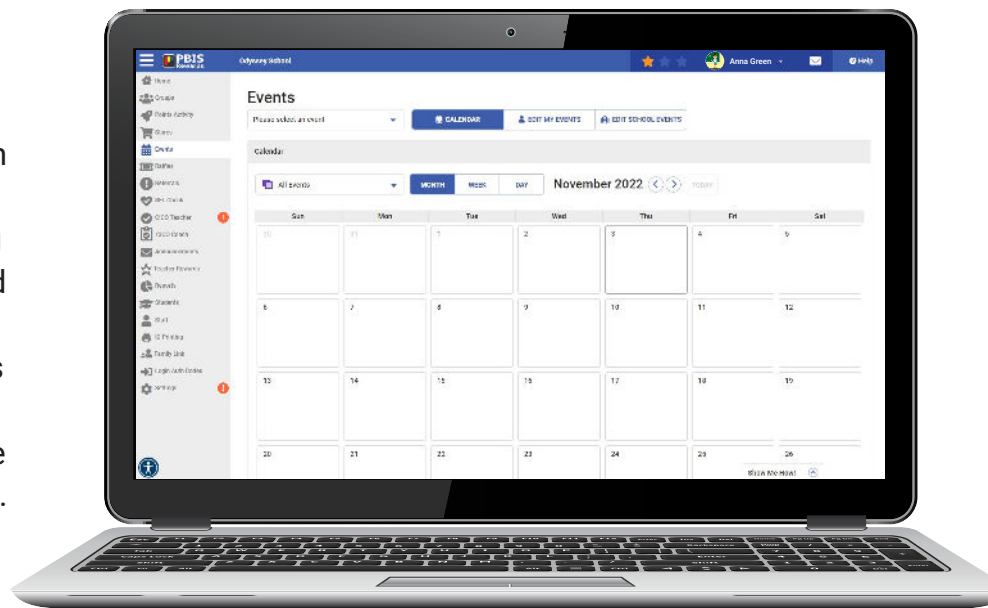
PBIS Rewards

Odyssey School

Anna Green

Help

Home
Groups
Points Activity
Store
Events
Raffles
Referrals
Hall Pass
CICO Teacher
CICO Goals
Announcements
Teacher Rewards
Parents
Students
Staff
ID Printing
Family Link
Login Activities
Settings

Events

Please select an event

CALENDAR | EDIT MY EVENTS | EDIT SCHOOL EVENTS

Calendar

All Events

MONTH | WEEK | DAY

November 2022

TODAY

| Sun | Mon | Tue | Wed | Thu | Fri | Sat |
|---|---|---|---|---|---|---|
| 30 | 31 | 1 | 2 | 3 | 4 | 5 |
| 6 | 7 | 8 | 9 | 10 | 11 | 12 |
| 13 | 14 | 15 | 16 | 17 | 18 | 19 |
| 20 | 21 | 22 | 23 | 24 | 25 | 26 |

Show Me How!